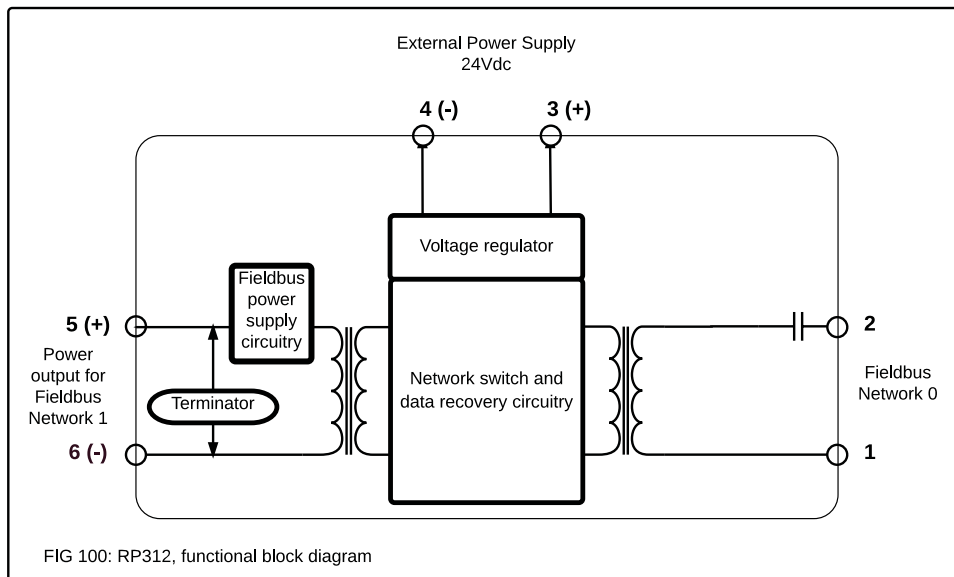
External Power Supply
24Vdc

4 (-)

3 (+)

Voltage regulator

Fieldbus power supply circuitry

5 (+)

Power output for Fieldbus Network 1

Terminator

6 (-)

Network switch and data recovery circuitry

2

Fieldbus Network 0

1

FIG 100: RP312, functional block diagram